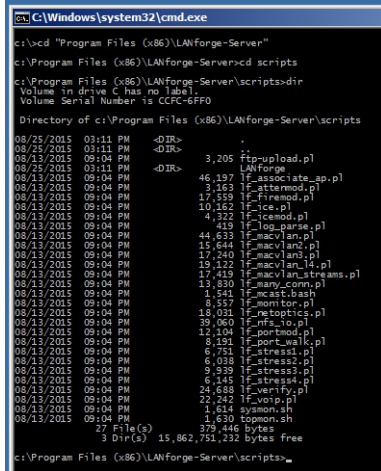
C:\Windows\system32\cmd.exe

c:\>cd "Program Files (x86)\LANforge-Server"

c:\Program Files (x86)\LANforge-Server>cd scripts

c:\Program Files (x86)\LANforge-Server\scripts>dir
 Volume in drive C has no label.
 Volume Serial Number is CCFC-6FF0

 Directory of c:\Program Files (x86)\LANforge-Server\scripts

| | | | | |
|---|---|---|---|---|
| 08/25/2015 | 03:11 PM | <DIR> | | . |
| 08/25/2015 | 03:11 PM | <DIR> | | .. |
| 08/13/2015 | 09:04 PM | | 3,205 | ftp-upload.pl |
| 08/25/2015 | 03:11 PM | <DIR> | | LANforge |
| 08/13/2015 | 09:04 PM | | 46,197 | lf_associate_ap.pl |
| 08/13/2015 | 09:04 PM | | 3,163 | lf_attenmod.pl |
| 08/13/2015 | 09:04 PM | | 17,559 | lf_firemod.pl |
| 08/13/2015 | 09:04 PM | | 10,162 | lf_ice.pl |
| 08/13/2015 | 09:04 PM | | 4,322 | lf_icemod.pl |
| 08/13/2015 | 09:04 PM | | 419 | lf_log_parse.pl |
| 08/13/2015 | 09:04 PM | | 44,633 | lf_macvlan.pl |
| 08/13/2015 | 09:04 PM | | 15,644 | lf_macvlan2.pl |
| 08/13/2015 | 09:04 PM | | 17,240 | lf_macvlan3.pl |
| 08/13/2015 | 09:04 PM | | 19,122 | lf_macvlan_l4.pl |
| 08/13/2015 | 09:04 PM | | 17,419 | lf_macvlan_streams.pl |
| 08/13/2015 | 09:04 PM | | 13,830 | lf_many_conn.pl |
| 08/13/2015 | 09:04 PM | | 1,541 | lf_mcast.bash |
| 08/13/2015 | 09:04 PM | | 8,557 | lf_monitor.pl |
| 08/13/2015 | 09:04 PM | | 18,031 | lf_netoptics.pl |
| 08/13/2015 | 09:04 PM | | 39,060 | lf_nfs_io.pl |
| 08/13/2015 | 09:04 PM | | 12,104 | lf_portmod.pl |
| 08/13/2015 | 09:04 PM | | 8,191 | lf_port_walk.pl |
| 08/13/2015 | 09:04 PM | | 6,751 | lf_stress1.pl |
| 08/13/2015 | 09:04 PM | | 6,038 | lf_stress2.pl |
| 08/13/2015 | 09:04 PM | | 9,939 | lf_stress3.pl |
| 08/13/2015 | 09:04 PM | | 6,145 | lf_stress4.pl |
| 08/13/2015 | 09:04 PM | | 24,688 | lf_verify.pl |
| 08/13/2015 | 09:04 PM | | 22,242 | lf_voip.pl |
| 08/13/2015 | 09:04 PM | | 1,614 | sysmon.sh |
| 08/13/2015 | 09:04 PM | | 1,630 | topmon.sh |

               27 File(s)        379,446 bytes
                3 Dir(s)  15,862,751,232 bytes free

c:\Program Files (x86)\LANforge-Server\scripts>_